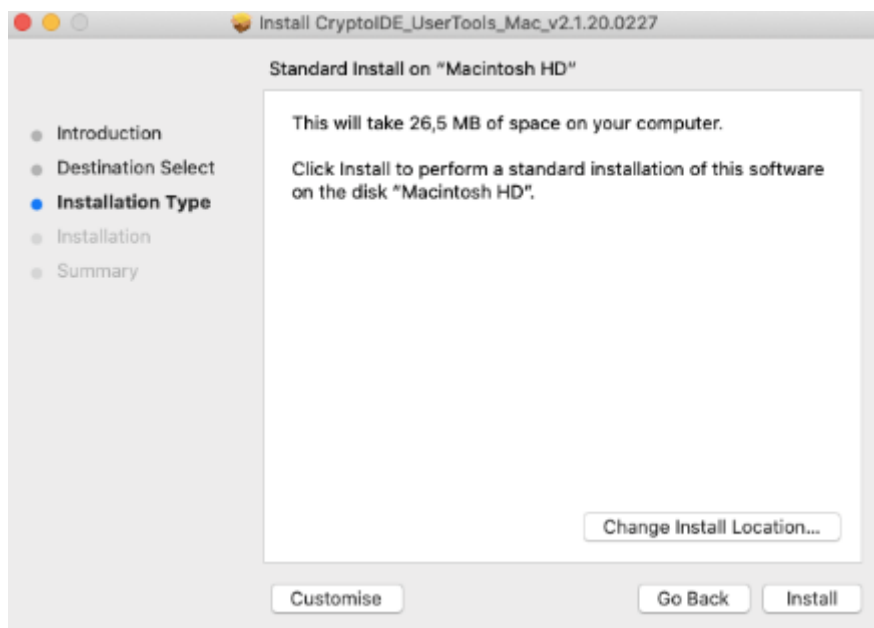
Install CryptoIDE_UserTools_Mac_v2.1.20.0227

Standard Install on "Macintosh HD"

Introduction
Destination Select
Installation Type
Installation
Summary

This will take 26,5 MB of space on your computer.

Click Install to perform a standard installation of this software on the disk "Macintosh HD".

Change Install Location...

Customise

Go Back

Install